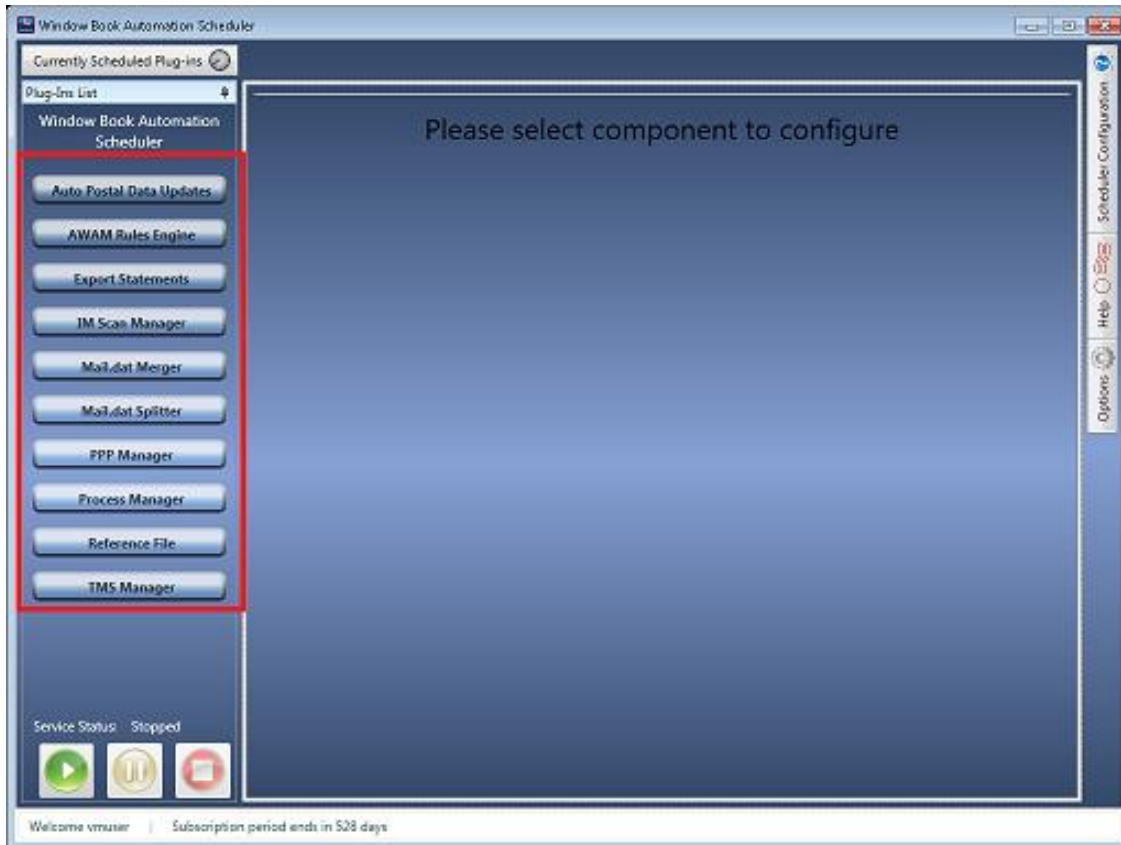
Window Book Automation Scheduler

Currently Scheduled Plug-ins

Plug-Ins List

Window Book Automation Scheduler

Auto Postal Data Updates

AWAM Rules Engine

Export Statements

IM Scan Manager

Mail.dat Merger

Mail.dat Splitter

PPP Manager

Process Manager

Reference File

TMS Manager

Service Status: Stopped

Please select component to configure

Scheduler Configuration

Help

Options

Welcome vmuser | Subscription period ends in 528 days